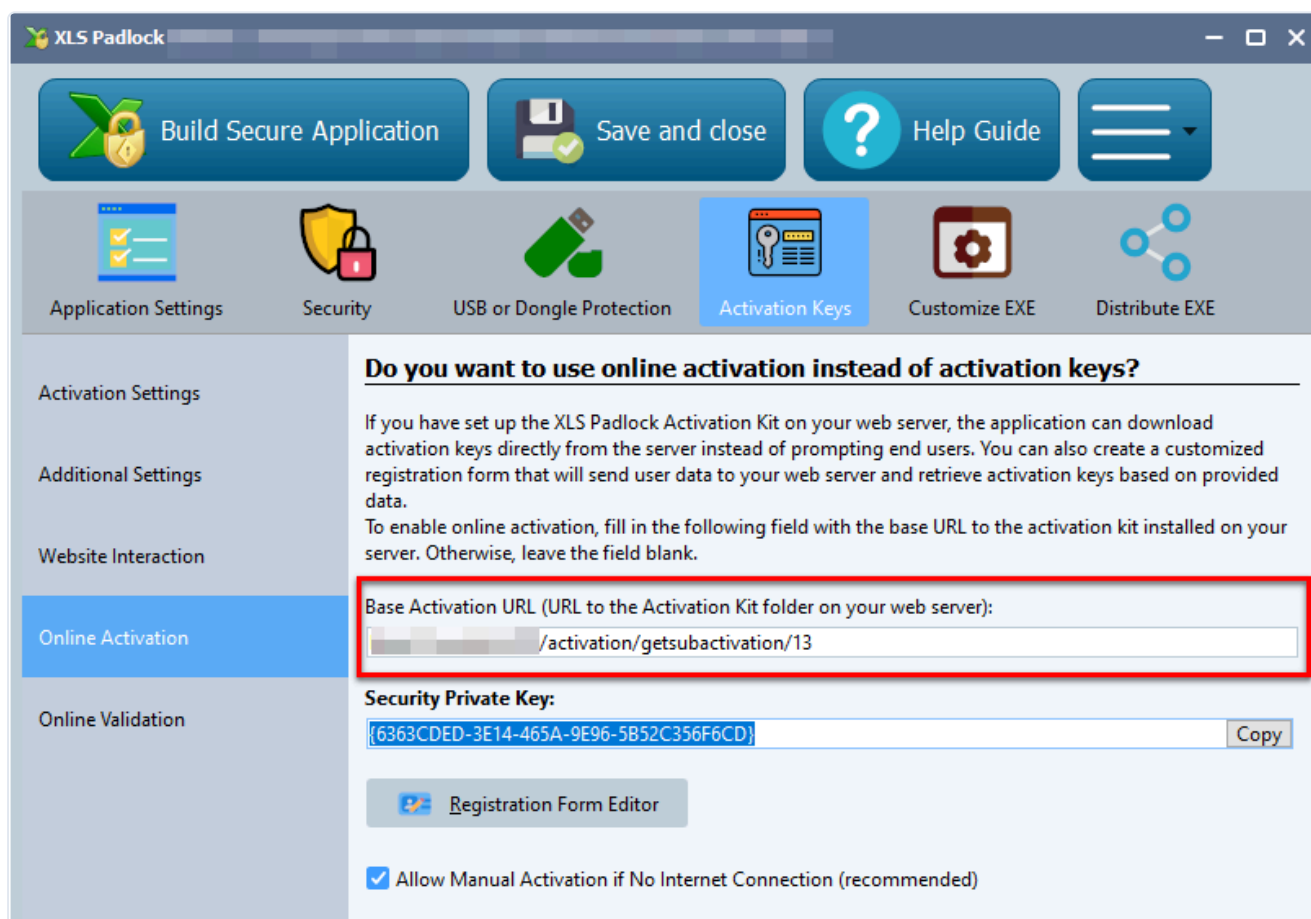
XLS Padlock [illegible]

Build Secure Application

Save and close

Help Guide

Application Settings

Security

USB or Dongle Protection

Activation Keys

Customize EXE

Distribute EXE

Activation Settings

Additional Settings

Website Interaction

Online Activation

Online Validation

Do you want to use online activation instead of activation keys?

If you have set up the XLS Padlock Activation Kit on your web server, the application can download activation keys directly from the server instead of prompting end users. You can also create a customized registration form that will send user data to your web server and retrieve activation keys based on provided data.
To enable online activation, fill in the following field with the base URL to the activation kit installed on your server. Otherwise, leave the field blank.

Base Activation URL (URL to the Activation Kit folder on your web server):

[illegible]/activation/getsubactivation/13

Security Private Key:

{6363CDED-3E14-465A-9E96-5B52C356F6CD}

Copy

Registration Form Editor

Allow Manual Activation if No Internet Connection (recommended)